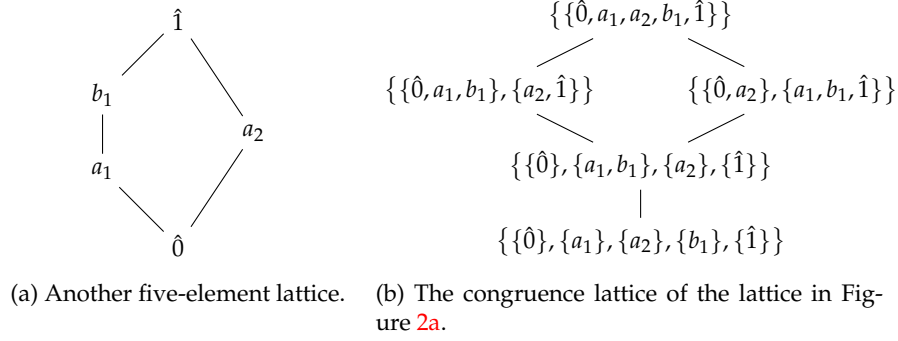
$\hat{1}$

$b_1$

$a_2$

$a_1$

$\hat{0}$

$\{\{\hat{0}, a_1, a_2, b_1, \hat{1}\}\}$

$\{\{\hat{0}, a_1, b_1\}, \{a_2, \hat{1}\}\}$

$\{\{\hat{0}, a_2\}, \{a_1, b_1, \hat{1}\}\}$

$\{\{\hat{0}\}, \{a_1, b_1\}, \{a_2\}, \{\hat{1}\}\}$

$\{\{\hat{0}\}, \{a_1\}, \{a_2\}, \{b_1\}, \{\hat{1}\}\}$

(a) Another five-element lattice.

(b) The congruence lattice of the lattice in Figure 2a.